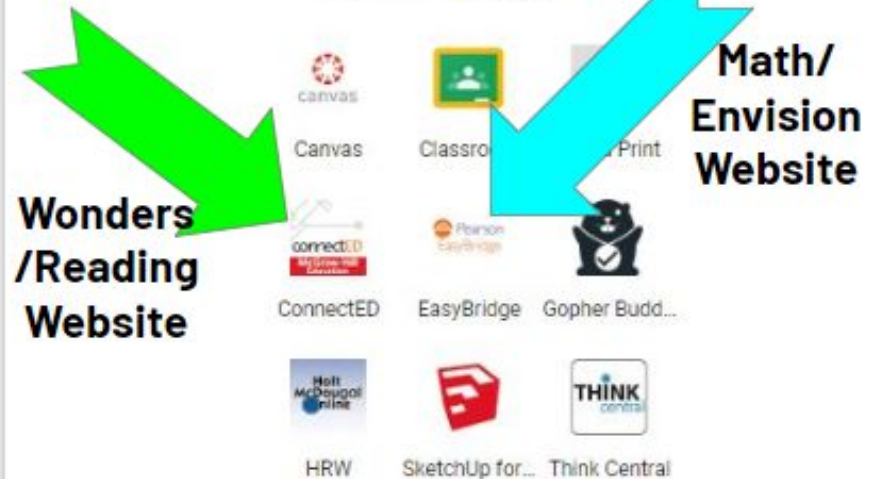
canvas

Canvas

Classro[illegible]

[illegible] Print

Math/ Envision Website

Wonders /Reading Website

connectED McGraw-Hill Education

ConnectED

Pearson EasyBridge

EasyBridge

Gopher Budd...

Holt McDougal Online

HRW

SketchUp for...

THINK central

Think Central